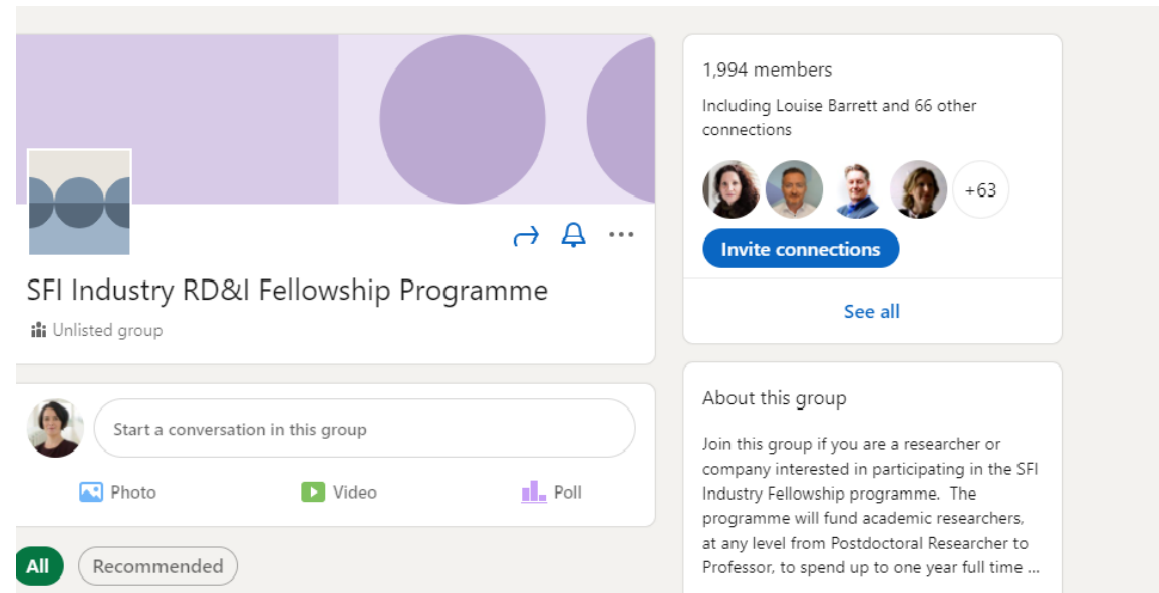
SFI Industry RD&I Fellowship Programme

Unlisted group

Start a conversation in this group

Photo

Video

Poll

All

Recommended

1,994 members

Including Louise Barrett and 66 other connections

+63

Invite connections

See all

About this group

Join this group if you are a researcher or company interested in participating in the SFI Industry Fellowship programme. The programme will fund academic researchers, at any level from Postdoctoral Researcher to Professor, to spend up to one year full time ...